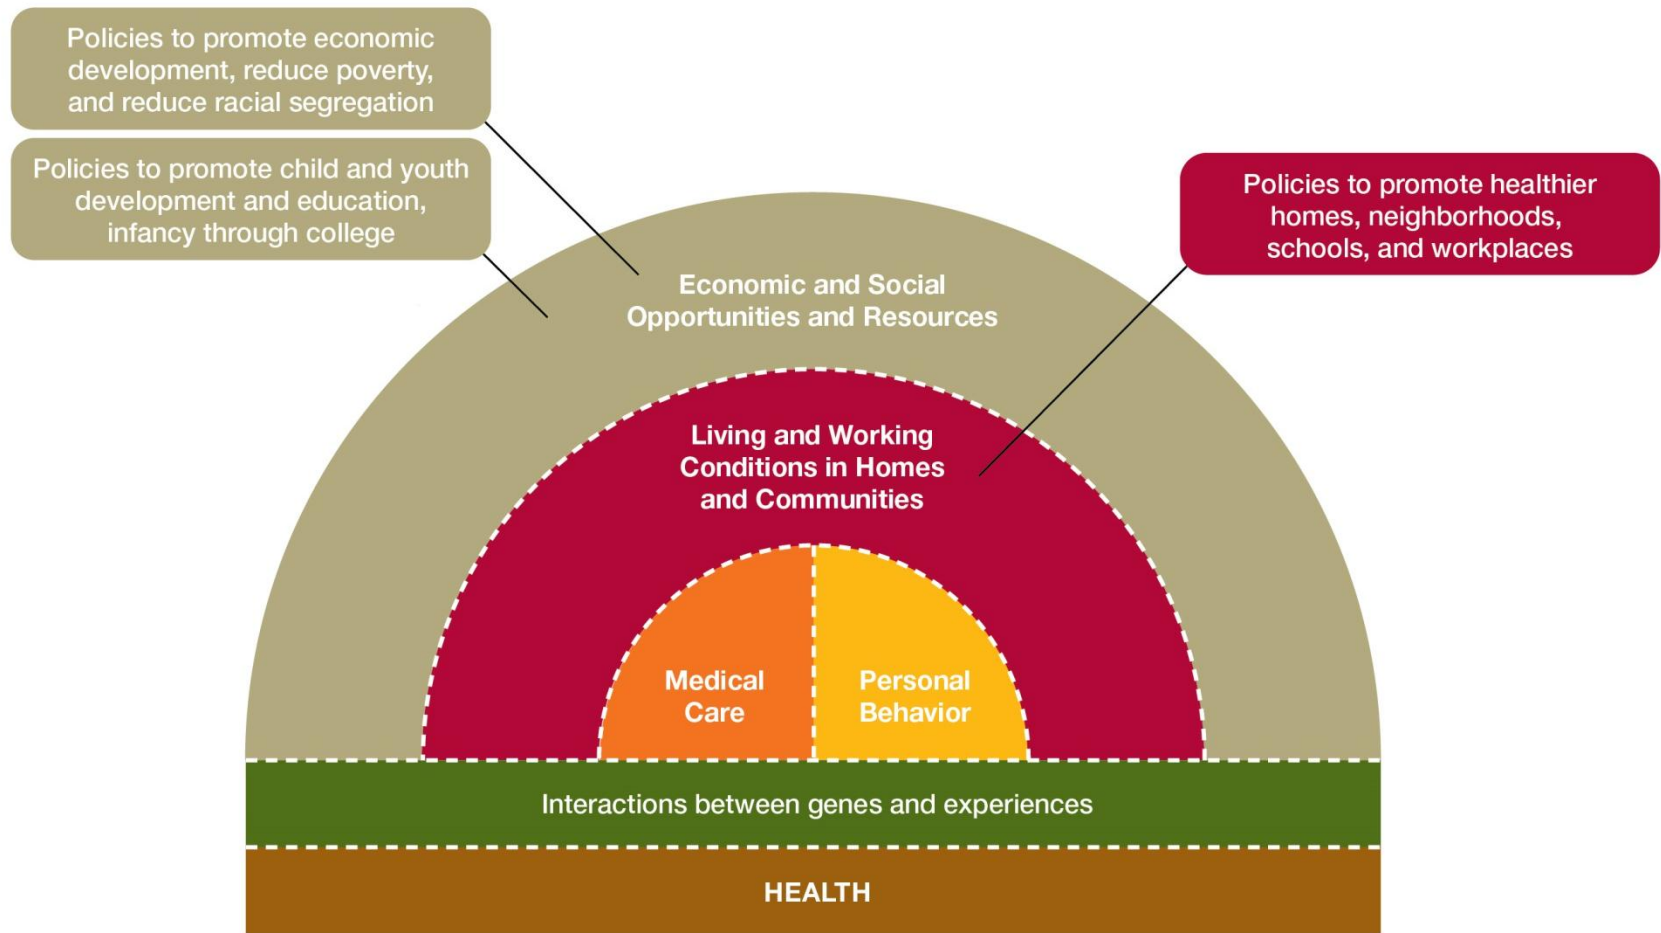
Policies to promote economic development, reduce poverty, and reduce racial segregation

Policies to promote child and youth development and education, infancy through college

Policies to promote healthier homes, neighborhoods, schools, and workplaces

Economic and Social Opportunities and Resources

Living and Working Conditions in Homes and Communities

Medical Care

Personal Behavior

Interactions between genes and experiences

HEALTH